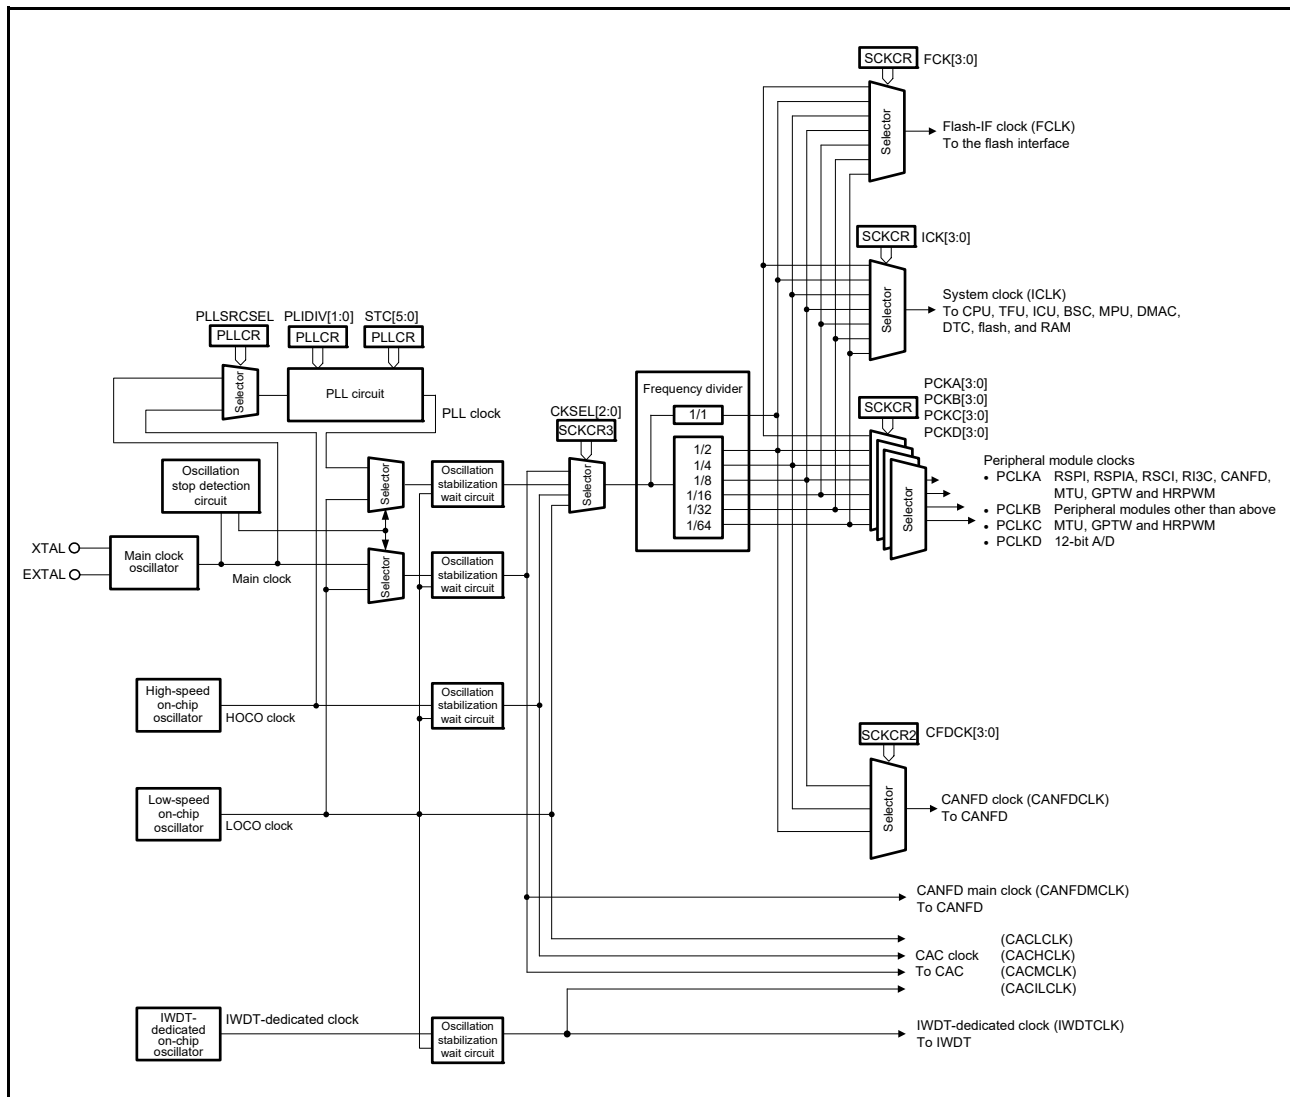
SCKCR FCK[3:0]

Selector

Flash-IF clock (FCLK)
To the flash interface

SCKCR ICK[3:0]

Selector

System clock (ICLK)
To CPU, TFU, ICU, BSC, MPU, DMAC, DTC, flash, and RAM

PLLSRCSEL PLIDIV[1:0] STC[5:0]
PLLCR PLLCR PLLCR

Selector

PLL circuit

PLL clock

Frequency divider

1/1

CKSEL[2:0]
SCKCR3

PCKA[3:0]
PCKB[3:0]
PCKC[3:0]
PCKD[3:0]

SCKCR

Oscillation stop detection circuit

Selector

Oscillation stabilization wait circuit

Selector

1/2
1/4
1/8
1/16
1/32
1/64

Peripheral module clocks
• PCLKA RSPI, RSPIA, RSCI, RI3C, CANFD, MTU, GPTW and HRPWM
• PCLKB Peripheral modules other than above
• PCLKC MTU, GPTW and HRPWM
• PCLKD 12-bit A/D

Selector

XTAL
EXTAL

Main clock oscillator

Main clock

Selector

Oscillation stabilization wait circuit

High-speed on-chip oscillator

HOCO clock

Oscillation stabilization wait circuit

SCKCR2 CFDCK[3:0]

Low-speed on-chip oscillator

LOCO clock

Selector

CANFD clock (CANFDCLK)
To CANFD

CANFD main clock (CANFDMCLK)
To CANFD

CAC clock
To CAC

(CACLCLK)
(CACHCLK)
(CACMCLK)
(CACILCLK)

IWDT-dedicated on-chip oscillator

IWDT-dedicated clock

Oscillation stabilization wait circuit

IWDT-dedicated clock (IWDTCLK)
To IWDT